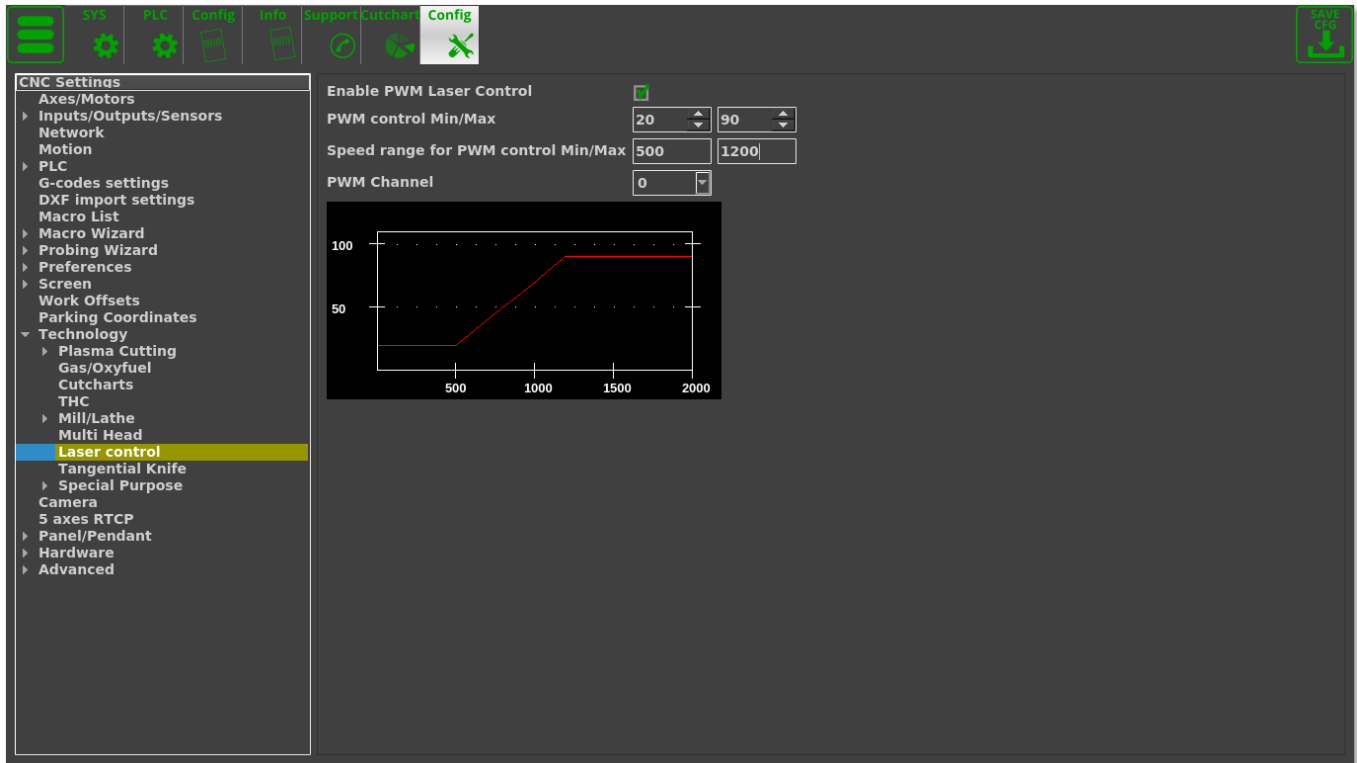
SYS PLC Config Info Support Cutchart Config

SAVE CFG

CNC Settings
Axes/Motors
Inputs/Outputs/Sensors
Network
Motion
PLC
G-codes settings
DXF import settings
Macro List
Macro Wizard
Probing Wizard
Preferences
Screen
Work Offsets
Parking Coordinates
Technology
Plasma Cutting
Gas/Oxyfuel
Cutcharts
THC
Mill/Lathe
Multi Head
Laser control
Tangential Knife
Special Purpose
Camera
5 axes RTCP
Panel/Pendant
Hardware
Advanced

Enable PWM Laser Control
PWM control Min/Max 20 90
Speed range for PWM control Min/Max 500 1200
PWM Channel 0

100
50
500 1000 1500 2000